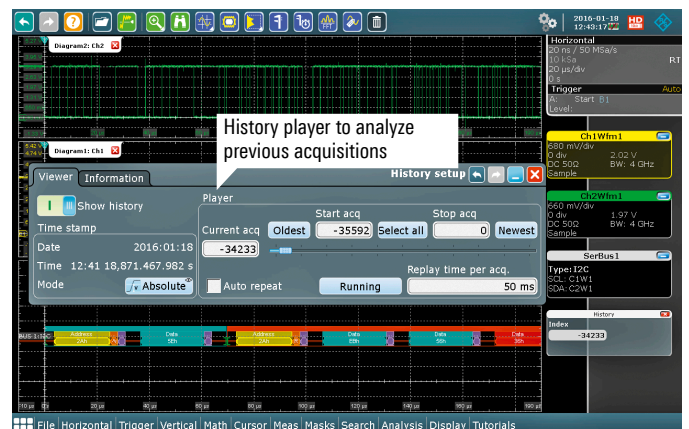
2016-01-18
12:43:17

Horizontal
20 ns / 50 MSa/s
10 kSa
20 µs/div
0 s
RT

Trigger
Auto
A: Start B1
Level:

Diagram2: Ch2

Diagram1: Ch1

History player to analyze previous acquisitions

History setup

Viewer
Information

Show history

Time stamp
Date 2016:01:18
Time 12:41 18,871.467.982 s
Mode Absolute

Player
Start acq
Stop acq
Current acq
Oldest
-35592
Select all
0
Newest
-34233
Replay time per acq.
Auto repeat
Running
50 ms

Ch1Wfm1
680 mV/div
0 div
2.02 V
DC 50Ω
BW: 4 GHz
Sample

Ch2Wfm1
660 mV/div
0 div
1.97 V
DC 50Ω
BW: 4 GHz
Sample

SerBus1
Type: I2C
SCL: C1W1
SDA: C2W1

History
Index
-34233

Address 2Ah
Data 5Bh
Address 2Ah
Data E8h
Data 5Bh
Data 36h

10 µs
20 µs
40 µs
60 µs
80 µs
100 µs
120 µs
140 µs
160 µs
190 µs

File Horizontal Trigger Vertical Math Cursor Meas Masks Search Analysis Display Tutorials